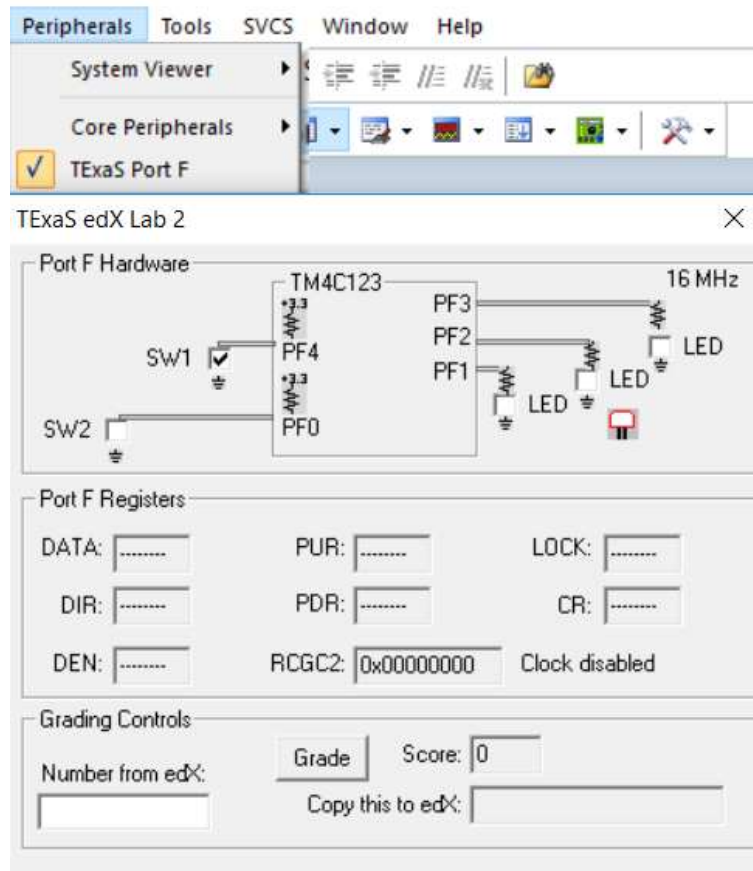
Peripherals Tools SVCS Window Help

System Viewer

Core Peripherals

✓ TExaS Port F

TExaS edX Lab 2

Port F Hardware

TM4C123

16 MHz

+3.3

+3.3

SW1

PF4

PF3

PF2

PF1

LED

LED

LED

SW2

PF0

Port F Registers

DATA: --------

PUR: --------

LOCK: --------

DIR: --------

PDR: --------

CR: --------

DEN: --------

RCGC2: 0x00000000

Clock disabled

Grading Controls

Grade

Score: 0

Number from edX:

Copy this to edX: